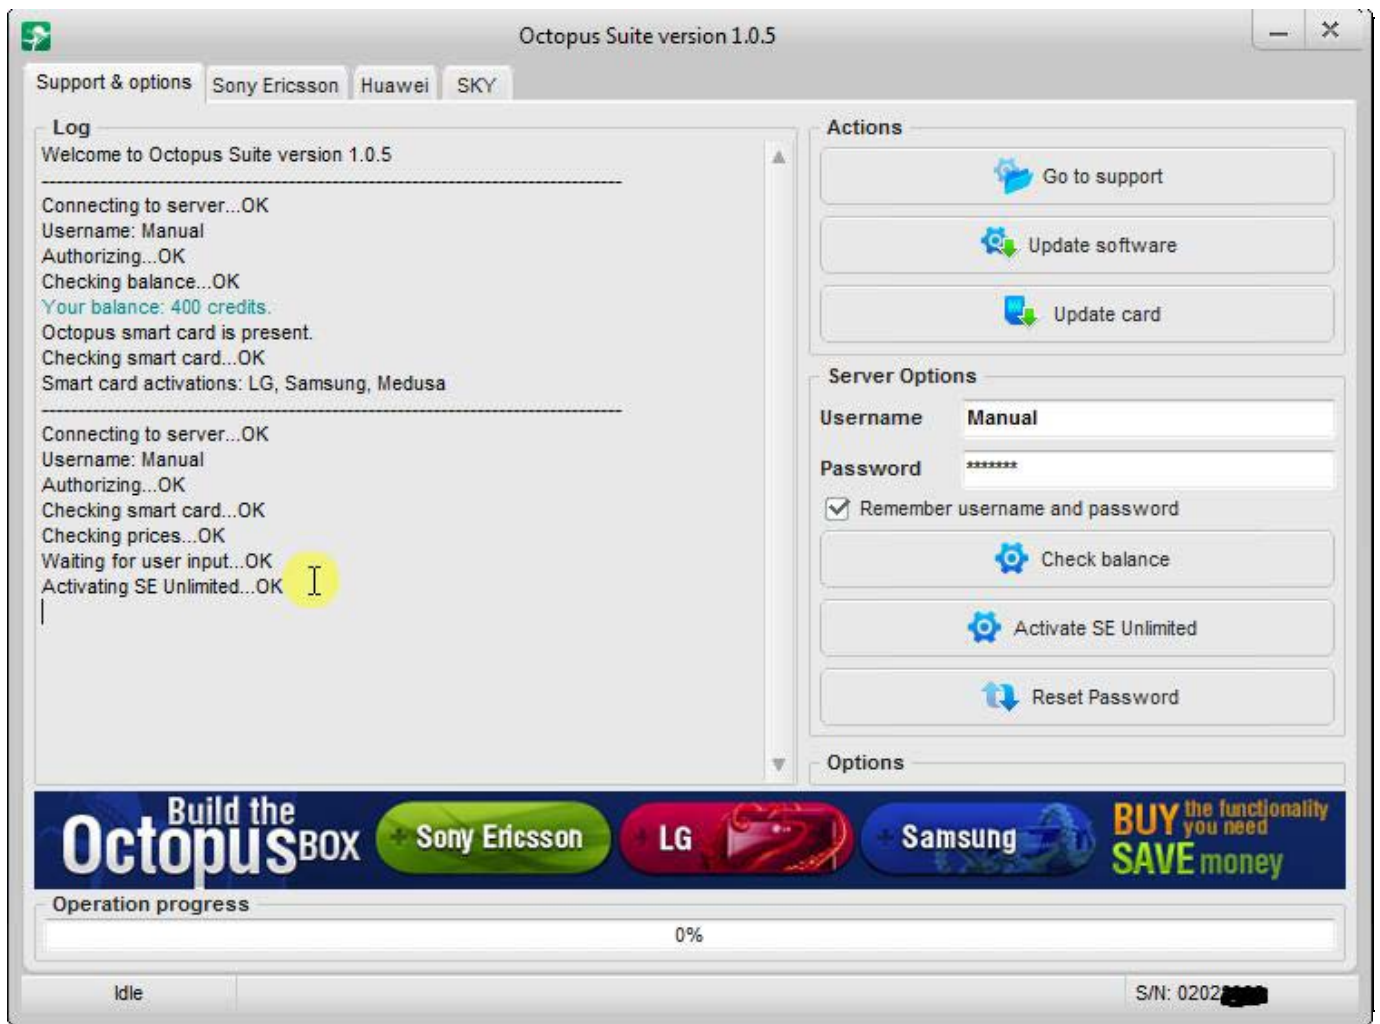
Octopus Suite version 1.0.5

Support & options | Sony Ericsson | Huawei | SKY

Log
Welcome to Octopus Suite version 1.0.5
------------------------------------------------------------
Connecting to server...OK
Username: Manual
Authorizing...OK
Checking balance...OK
Your balance: 400 credits.
Octopus smart card is present.
Checking smart card...OK
Smart card activations: LG, Samsung, Medusa
------------------------------------------------------------
Connecting to server...OK
Username: Manual
Authorizing...OK
Checking smart card...OK
Checking prices...OK
Waiting for user input...OK
Activating SE Unlimited...OK

Actions
Go to support
Update software
Update card

Server Options
Username Manual
Password *******
Remember username and password
Check balance
Activate SE Unlimited
Reset Password

Options

Build the Octopus BOX
Sony Ericsson
LG
Samsung
BUY the functionality you need
SAVE money

Operation progress
0%

Idle
S/N: 0202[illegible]